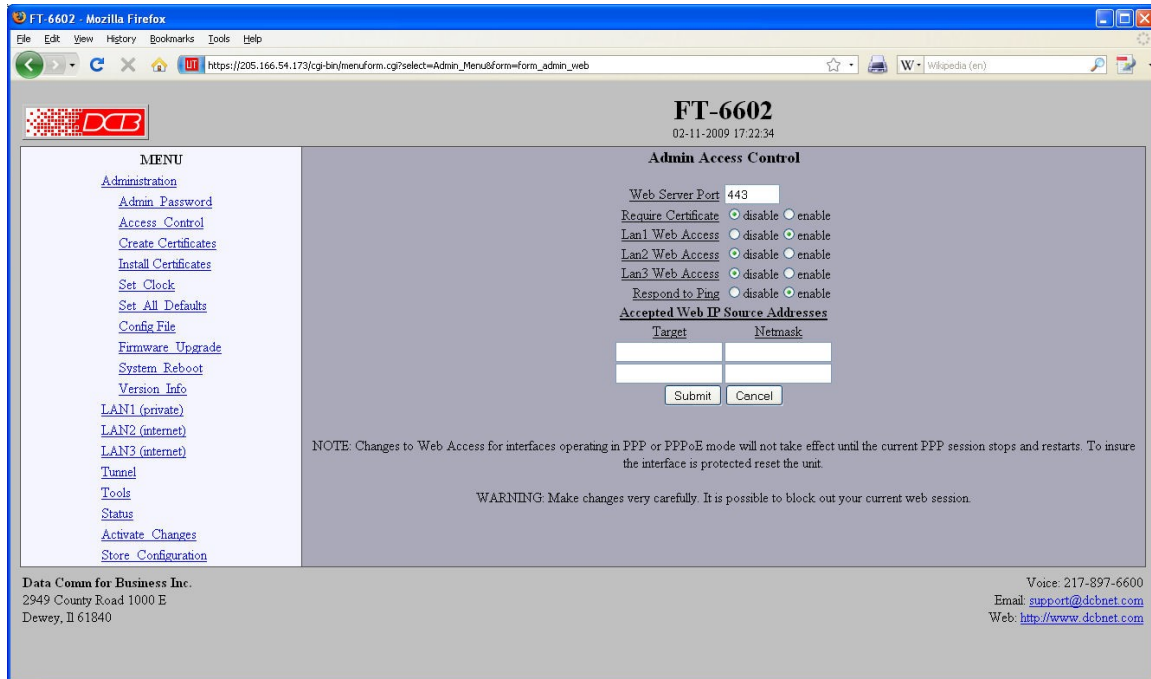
FT-6602 - Mozilla Firefox

File Edit View History Bookmarks Tools Help

https://205.166.54.173/cgi-bin/menuform.cgi?select=Admin_Menu&form=form_admin_web

W Wikipedia (en)

DCB

FT-6602
02-11-2009 17:22:34

MENU
Administration
Admin Password
Access Control
Create Certificates
Install Certificates
Set Clock
Set All Defaults
Config File
Firmware Upgrade
System Reboot
Version Info
LAN1 (private)
LAN2 (internet)
LAN3 (internet)
Tunnel
Tools
Status
Activate Changes
Store Configuration

Admin Access Control

Web Server Port 443
Require Certificate disable enable
Lan1 Web Access disable enable
Lan2 Web Access disable enable
Lan3 Web Access disable enable
Respond to Ping disable enable
Accepted Web IP Source Addresses
Target Netmask

Submit Cancel

NOTE: Changes to Web Access for interfaces operating in PPP or PPPoE mode will not take effect until the current PPP session stops and restarts. To insure the interface is protected reset the unit.

WARNING: Make changes very carefully. It is possible to block out your current web session.

Data Comm for Business Inc.
2949 County Road 1000 E
Dewey, Il 61840

Voice: 217-897-6600
Email: support@dcbnet.com
Web: http://www.dcbnet.com